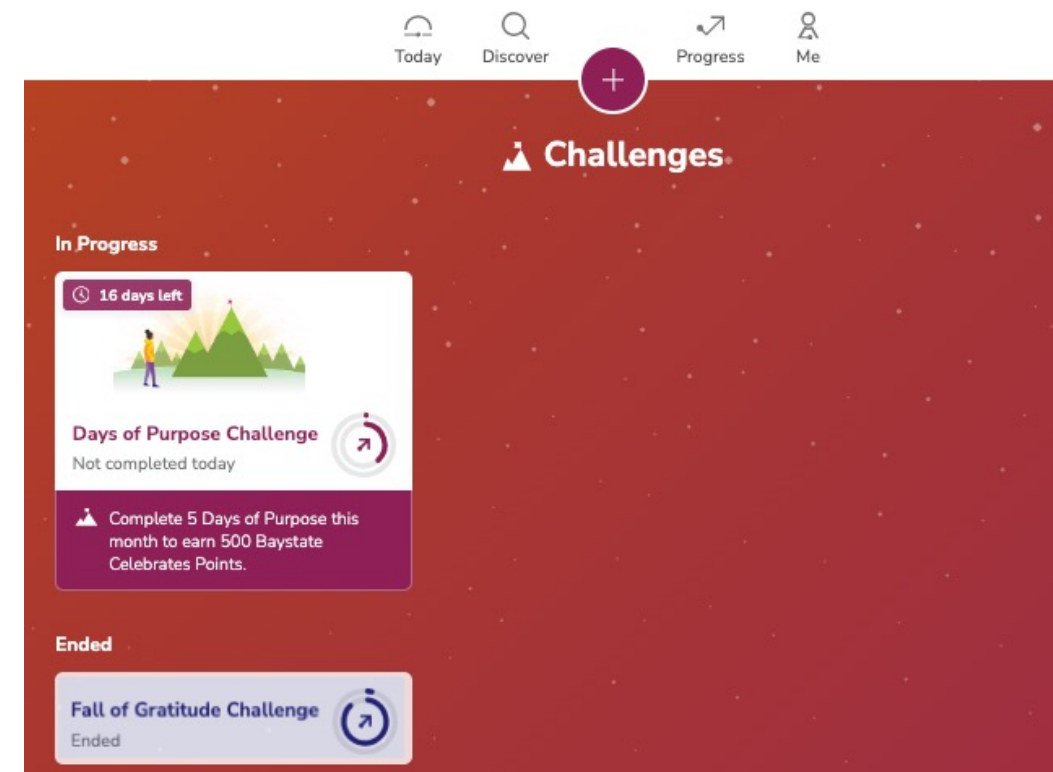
Today
Discover
+
Progress
Me

Challenges

In Progress

16 days left

Days of Purpose Challenge
Not completed today

Complete 5 Days of Purpose this month to earn 500 Baystate Celebrates Points.

Ended

Fall of Gratitude Challenge
Ended